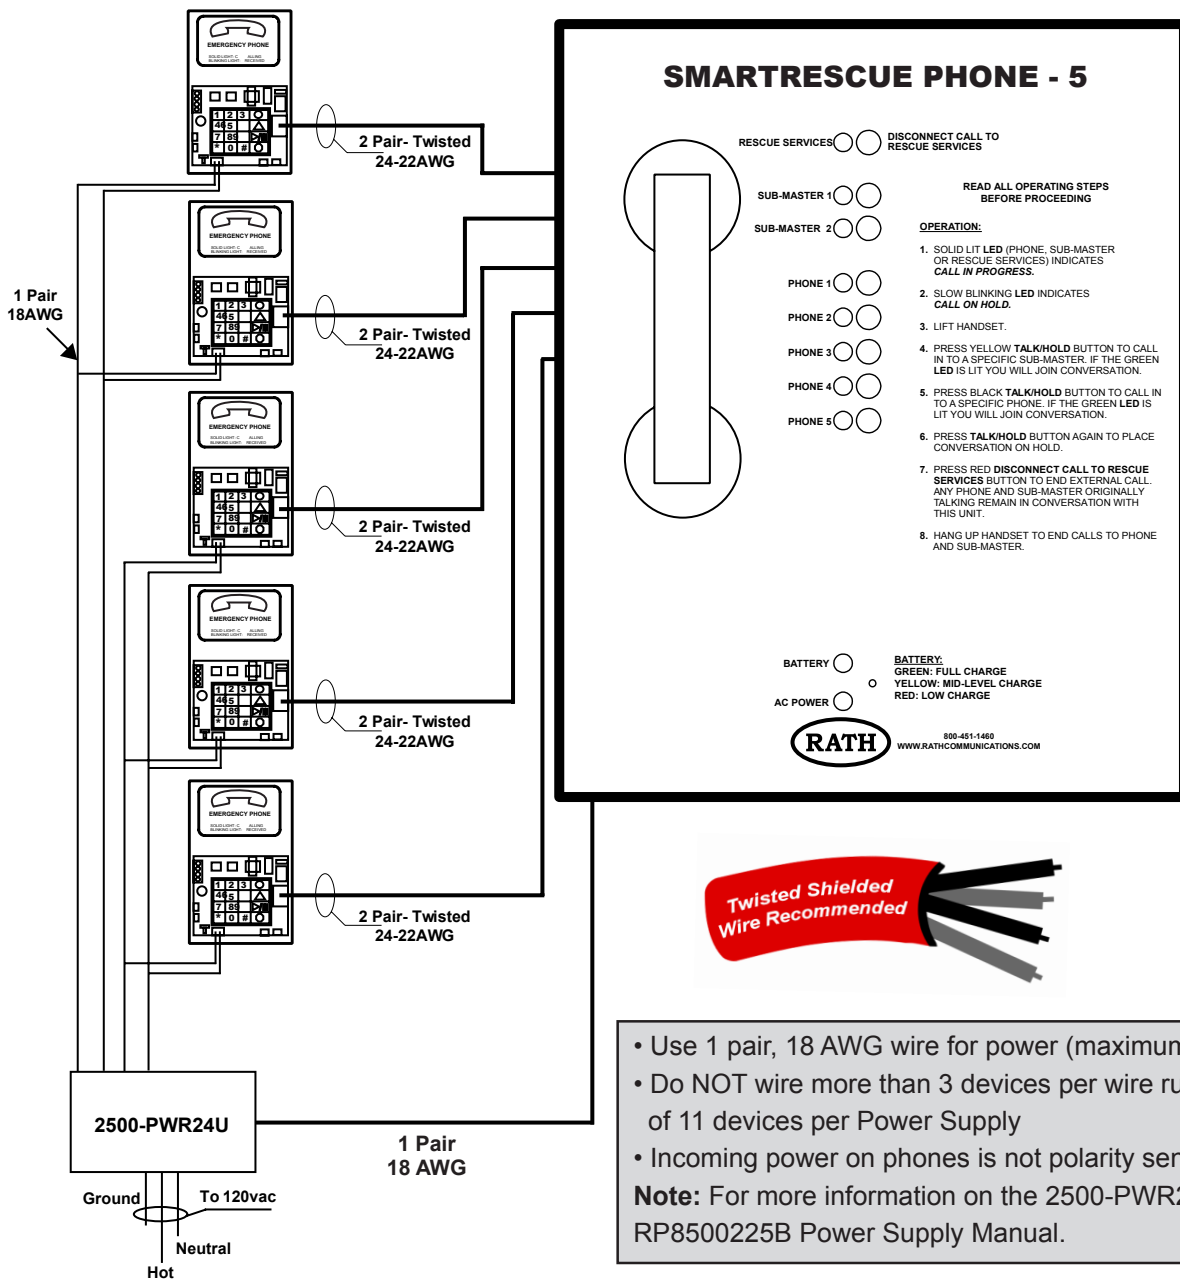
EMERGENCY PHONE

1 2 3
4 5 6
7 8 9
* 0 #

2 Pair- Twisted
24-22AWG

EMERGENCY PHONE

2 Pair- Twisted
24-22AWG

1 Pair
18AWG

EMERGENCY PHONE

2 Pair- Twisted
24-22AWG

EMERGENCY PHONE

2 Pair- Twisted
24-22AWG

EMERGENCY PHONE

2 Pair- Twisted
24-22AWG

SMARTRESCUE PHONE - 5

RESCUE SERVICES

DISCONNECT CALL TO RESCUE SERVICES

SUB-MASTER 1

SUB-MASTER 2

PHONE 1

PHONE 2

PHONE 3

PHONE 4

PHONE 5

READ ALL OPERATING STEPS BEFORE PROCEEDING

OPERATION:

1. SOLID LIT LED (PHONE, SUB-MASTER OR RESCUE SERVICES) INDICATES CALL IN PROGRESS.

2. SLOW BLINKING LED INDICATES CALL ON HOLD.

3. LIFT HANDSET.

4. PRESS YELLOW TALK/HOLD BUTTON TO CALL IN TO A SPECIFIC SUB-MASTER. IF THE GREEN LED IS LIT YOU WILL JOIN CONVERSATION.

5. PRESS BLACK TALK/HOLD BUTTON TO CALL IN TO A SPECIFIC PHONE. IF THE GREEN LED IS LIT YOU WILL JOIN CONVERSATION.

6. PRESS TALK/HOLD BUTTON AGAIN TO PLACE CONVERSATION ON HOLD.

7. PRESS RED DISCONNECT CALL TO RESCUE SERVICES BUTTON TO END EXTERNAL CALL. ANY PHONE AND SUB-MASTER ORIGINALLY TALKING REMAIN IN CONVERSATION WITH THIS UNIT.

8. HANG UP HANDSET TO END CALLS TO PHONE AND SUB-MASTER.

BATTERY

AC POWER

BATTERY:
GREEN: FULL CHARGE
YELLOW: MID-LEVEL CHARGE
RED: LOW CHARGE

RATH

800-451-1460
WWW.RATHCOMMUNICATIONS.COM

Twisted Shielded Wire Recommended

2500-PWR24U

1 Pair
18 AWG

Ground

To 120vac

Neutral

Hot

• Use 1 pair, 18 AWG wire for power (maximu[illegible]
• Do NOT wire more than 3 devices per wire r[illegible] of 11 devices per Power Supply
• Incoming power on phones is not polarity se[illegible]
Note: For more information on the 2500-PWR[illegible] RP8500225B Power Supply Manual.